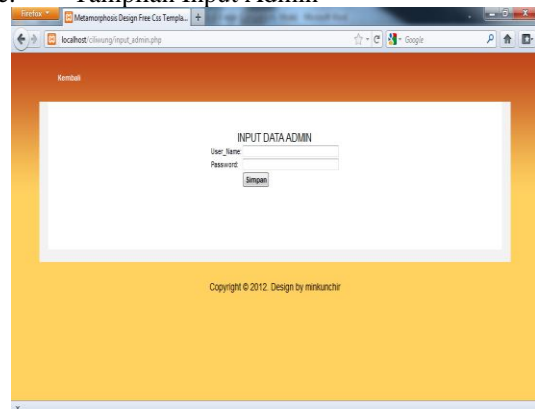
Tampilan Input Admin

Firefox

Metamorphosis Design Free Css Templa...

localhost/ciliwung/input_admin.php

Google

Kembali

INPUT DATA ADMIN

User_Name:

Password:

Simpan

Copyright © 2012. Design by minkunchir